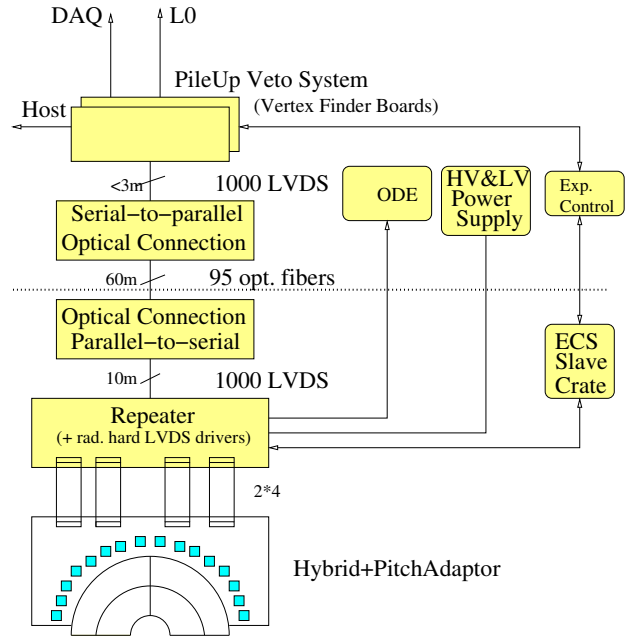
DAQ
L0
PileUp Veto System
(Vertex Finder Boards)
Host
<3m
1000 LVDS
ODE
HV&LV Power Supply
Exp. Control
Serial−to−parallel Optical Connection
60m
95 opt. fibers
Optical Connection Parallel−to−serial
ECS Slave Crate
10m
1000 LVDS
Repeater
(+ rad. hard LVDS drivers)
2*4
Hybrid+PitchAdaptor